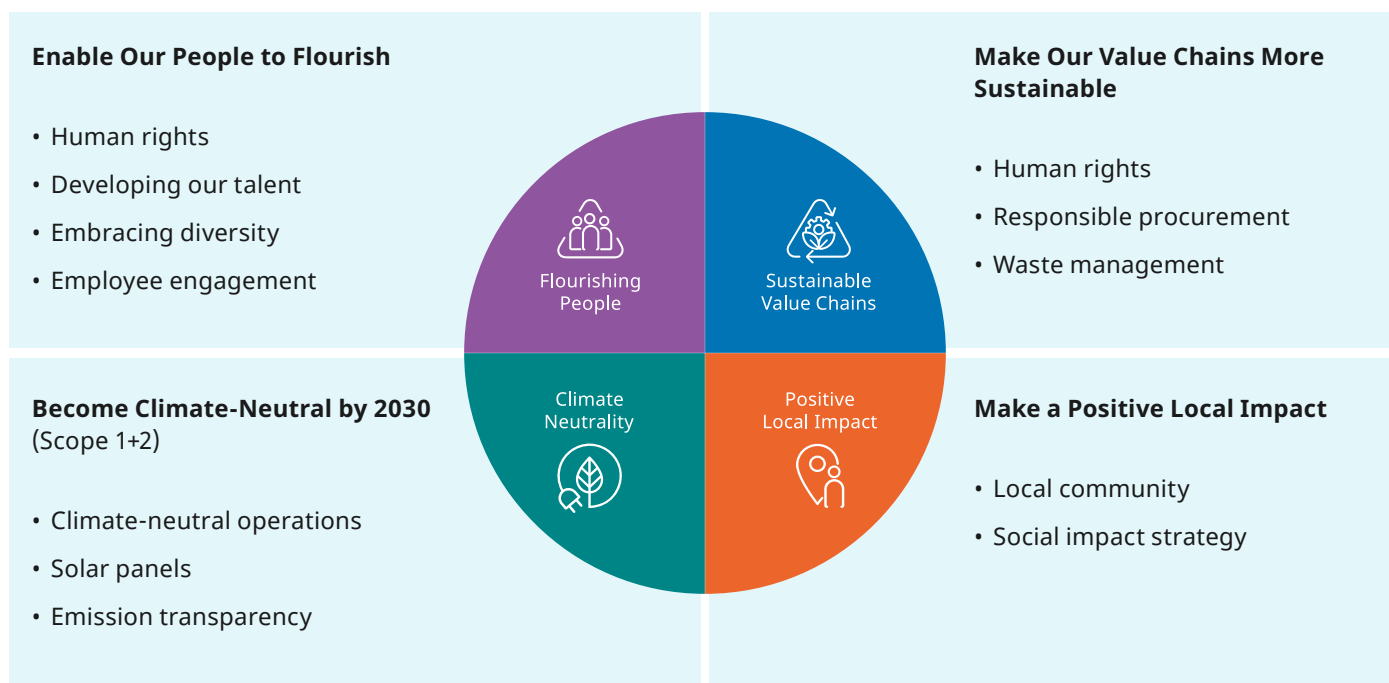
Enable Our People to Flourish

• Human rights
• Developing our talent
• Embracing diversity
• Employee engagement

Make Our Value Chains More Sustainable

• Human rights
• Responsible procurement
• Waste management

Flourishing People

Sustainable Value Chains

Climate Neutrality

Positive Local Impact

Become Climate-Neutral by 2030 (Scope 1+2)

• Climate-neutral operations
• Solar panels
• Emission transparency

Make a Positive Local Impact

• Local community
• Social impact strategy